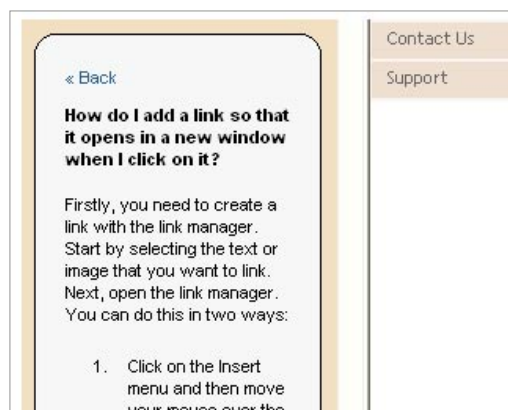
« Back

How do I add a link so that it opens in a new window when I click on it?

Firstly, you need to create a link with the link manager. Start by selecting the text or image that you want to link. Next, open the link manager. You can do this in two ways:

1. Click on the Insert menu and then move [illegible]

Contact Us

Support